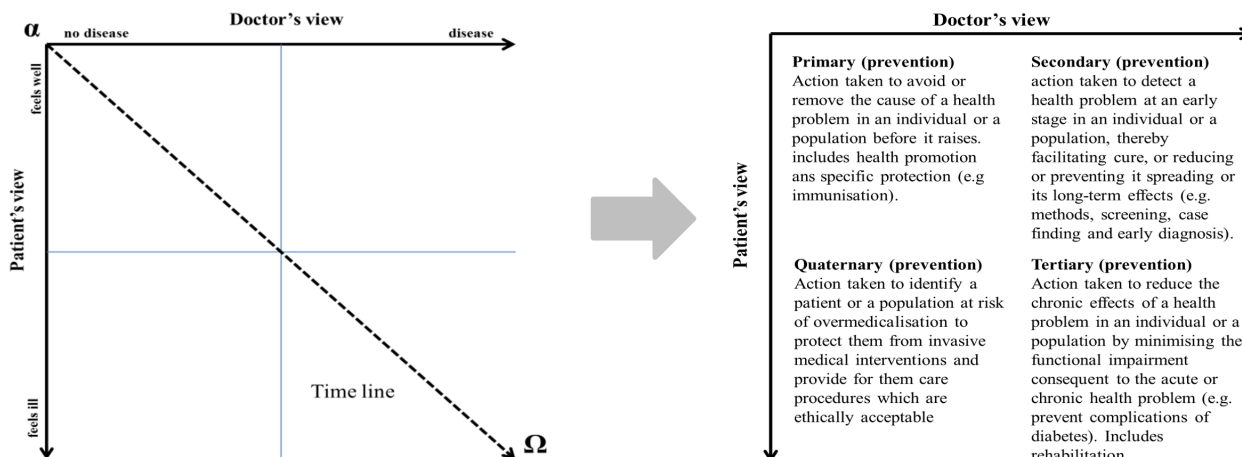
$\alpha$

Doctor's view

no disease

disease

feels well

Patient's view

feels ill

Time line

$\Omega$

Doctor's view

Patient's view

**Primary (prevention)**
Action taken to avoid or remove the cause of a health problem in an individual or a population before it raises. includes health promotion ans specific protection (e.g immunisation).

**Secondary (prevention)**
action taken to detect a health problem at an early stage in an individual or a population, thereby facilitating cure, or reducing or preventing it spreading or its long-term effects (e.g. methods, screening, case finding and early diagnosis).

**Quaternary (prevention)**
Action taken to identify a patient or a population at risk of overmedicalisation to protect them from invasive medical interventions and provide for them care procedures which are ethically acceptable

**Tertiary (prevention)**
Action taken to reduce the chronic effects of a health problem in an individual or a population by minimising the functional impairment consequent to the acute or chronic health problem (e.g. prevent complications of diabetes). Includes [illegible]